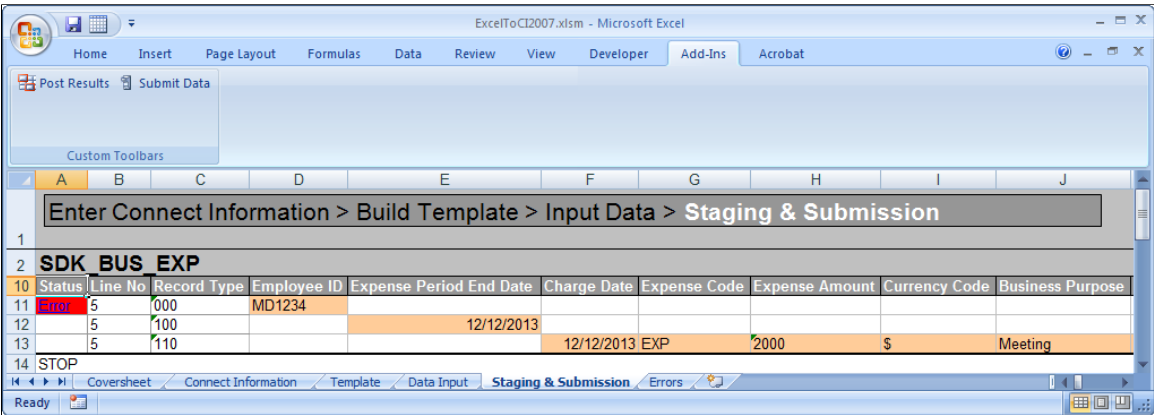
ExcelToCI2007.xlsm - Microsoft Excel

Home Insert Page Layout Formulas Data Review View Developer Add-Ins Acrobat

Post Results Submit Data

Custom Toolbars

| | A | B | C | D | E | F | G | H | I | J |
|---|---|---|---|---|---|---|---|---|---|---|
| 1 | Enter Connect Information > Build Template > Input Data > Staging & Submission | | | | | | | | | |
| 2 | SDK_BUS_EXP | | | | | | | | | |
| 10 | Status | Line No | Record Type | Employee ID | Expense Period End Date | Charge Date | Expense Code | Expense Amount | Currency Code | Business Purpose |
| 11 | Error | 5 | 000 | MD1234 | | | | | | |
| 12 | | 5 | 100 | | 12/12/2013 | | | | | |
| 13 | | 5 | 110 | | | 12/12/2013 | EXP | 2000 | $ | Meeting |
| 14 | STOP | | | | | | | | | |

Coversheet Connect Information Template Data Input Staging & Submission Errors

Ready